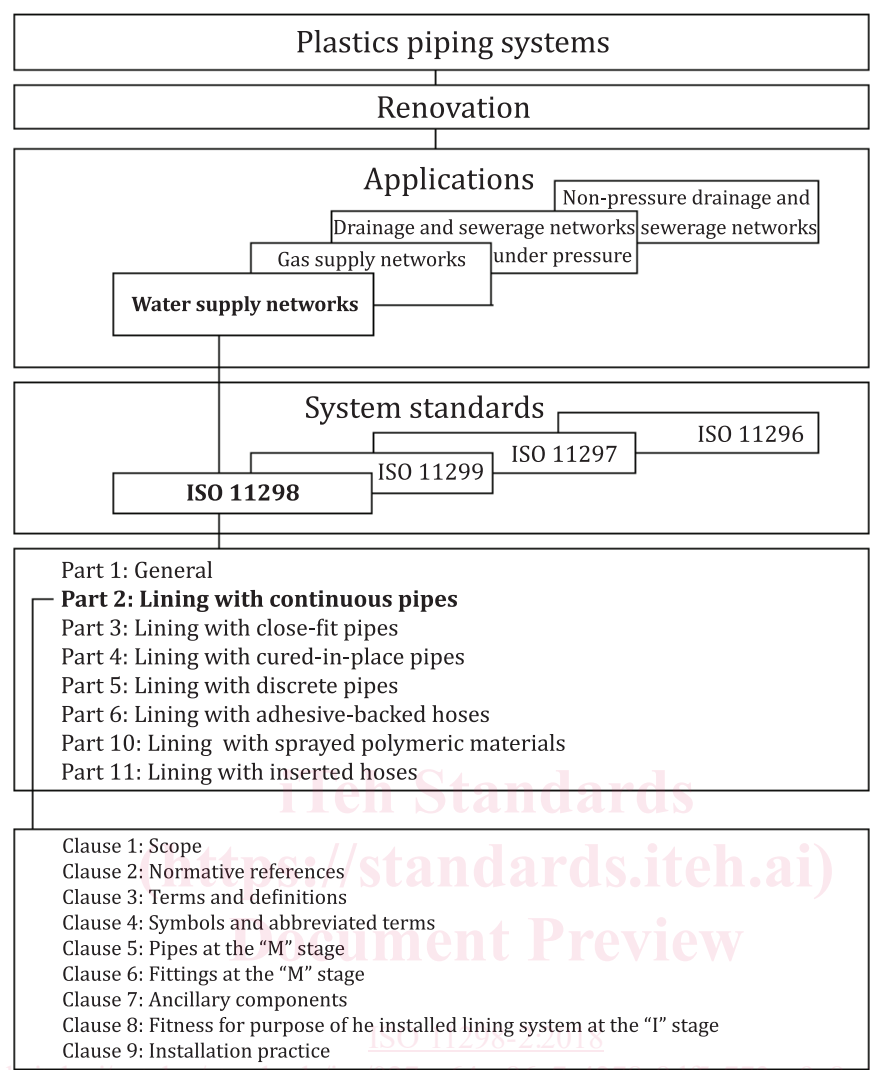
Plastics piping systems

Renovation

Applications

Non-pressure drainage and sewerage networks

Drainage and sewerage networks under pressure

Gas supply networks

**Water supply networks**

System standards

ISO 11296

ISO 11297

ISO 11299

**ISO 11298**

Part 1: General
**Part 2: Lining with continuous pipes**
Part 3: Lining with close-fit pipes
Part 4: Lining with cured-in-place pipes
Part 5: Lining with discrete pipes
Part 6: Lining with adhesive-backed hoses
Part 10: Lining with sprayed polymeric materials
Part 11: Lining with inserted hoses

iTeh Standards
(https://standards.iteh.ai)
Document Preview

Clause 1: Scope
Clause 2: Normative references
Clause 3: Terms and definitions
Clause 4: Symbols and abbreviated terms
Clause 5: Pipes at the "M" stage
Clause 6: Fittings at the "M" stage
Clause 7: Ancillary components
Clause 8: Fitness for purpose of he installed lining system at the "I" stage
Clause 9: Installation practice

ISO 11298-2:2018